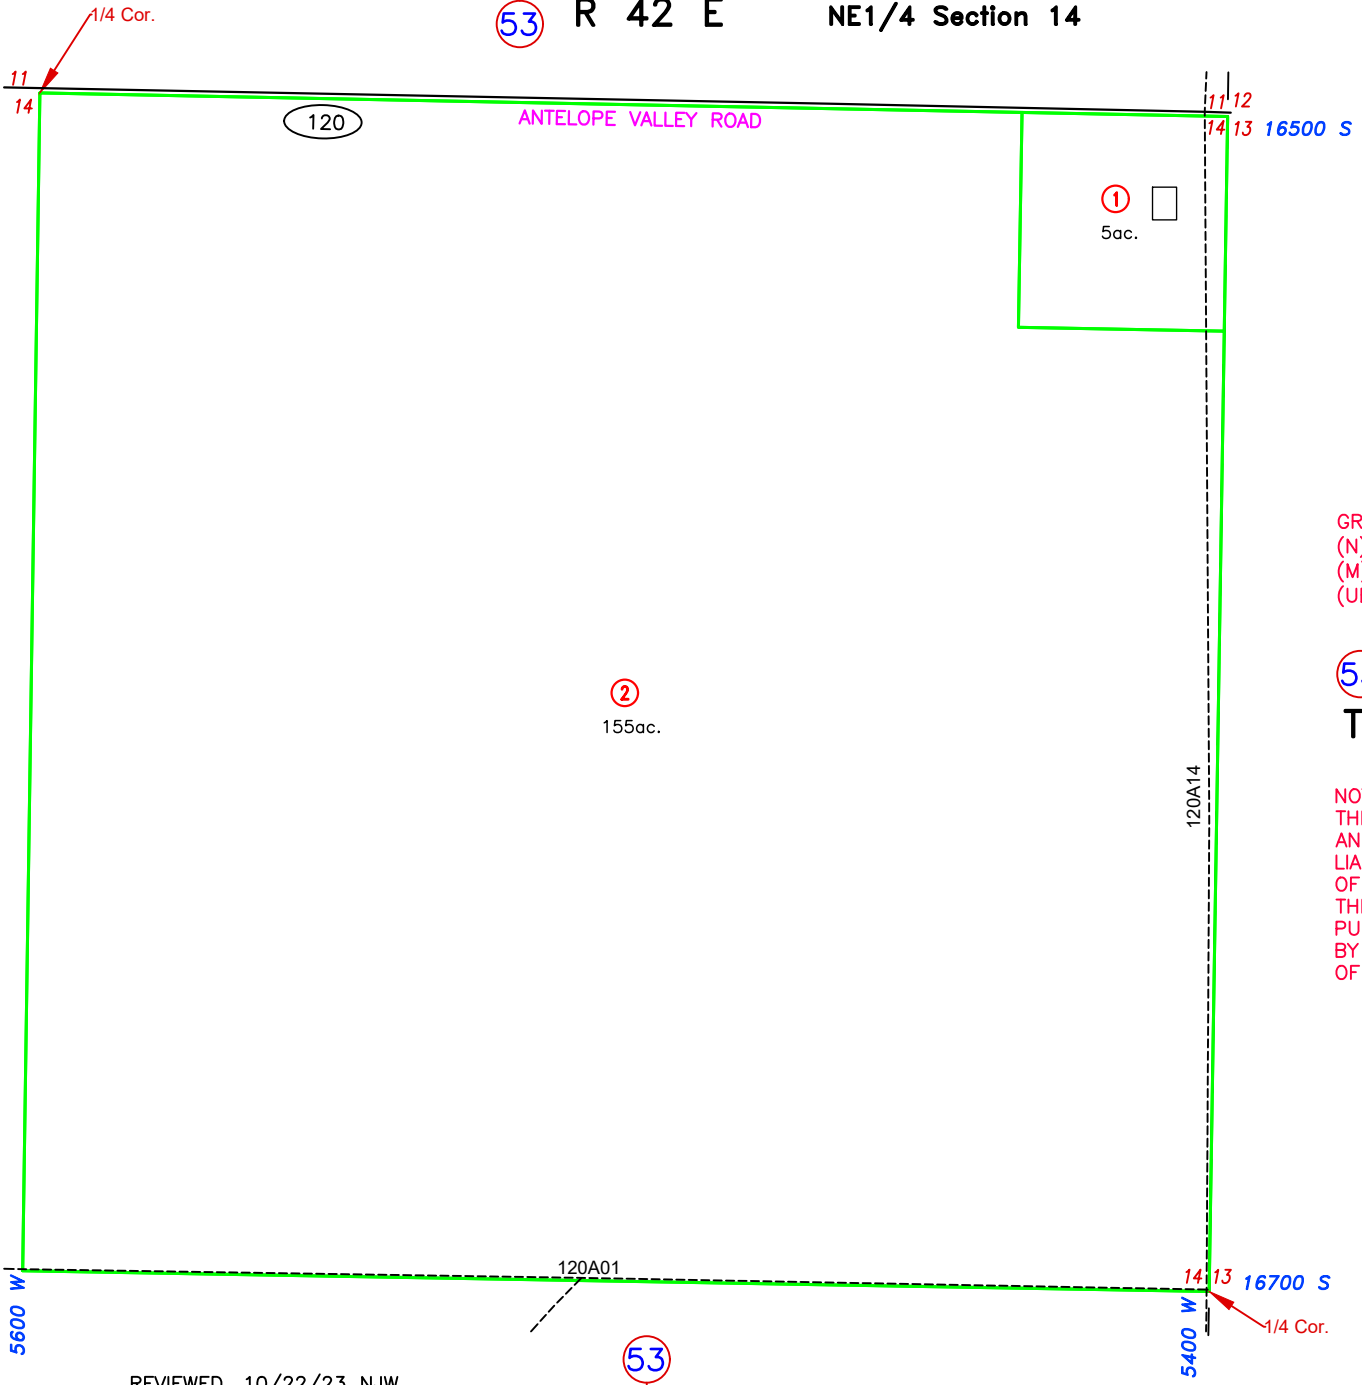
1/4 Cor.

53 R 42 E NE1/4 Section 14

11
14

120

ANTELOPE VALLEY ROAD

11 12
14 13 16500 S

1
5ac.

GR
(N)
(M)
(UI

5
T

2
155ac.

120A14

NO
THI
AN
LIA
OF
THI
PU
BY
OF

120A01

14 13 16700 S

5600 W

5400 W

1/4 Cor.

53

REVIEWED 10/22/23 NJW